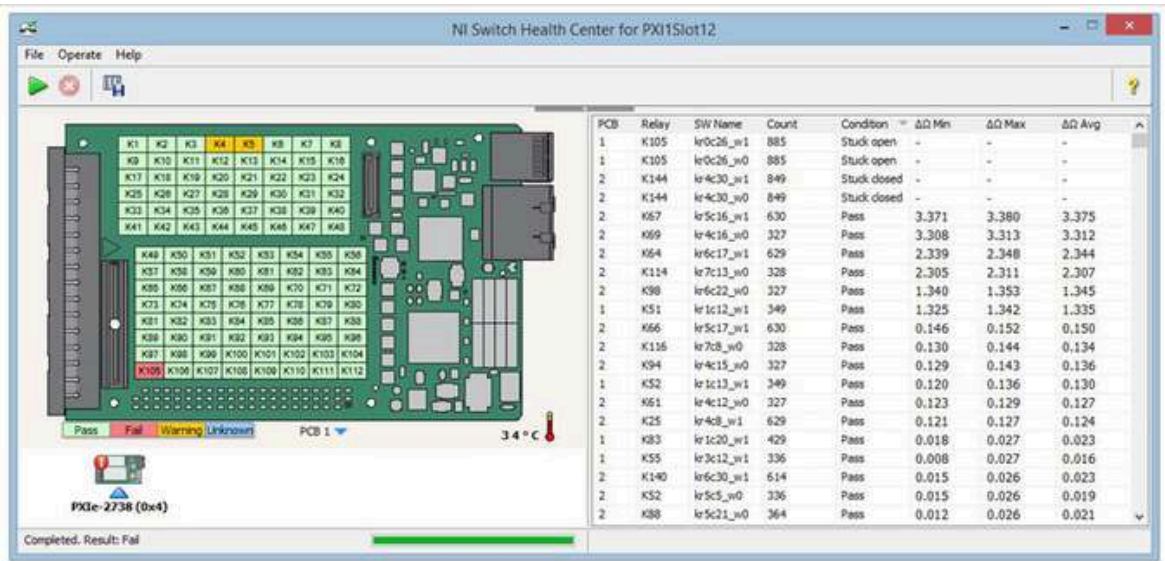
NI Switch Health Center for PXI1Slot12

File Operate Help

K1 K2 K3 K4 K5 K6 K7 K8
K9 K10 K11 K12 K13 K14 K15 K16
K17 K18 K19 K20 K21 K22 K23 K24
K25 K26 K27 K28 K29 K30 K31 K32
K33 K34 K35 K36 K37 K38 K39 K40
K41 K42 K43 K44 K45 K46 K47 K48

K49 K50 K51 K52 K53 K54 K55 K56
K57 K58 K59 K60 K61 K62 K63 K64
K65 K66 K67 K68 K69 K70 K71 K72
K73 K74 K75 K76 K77 K78 K79 K80
K81 K82 K83 K84 K85 K86 K87 K88
K89 K90 K91 K92 K93 K94 K95 K96
K97 K98 K99 K100 K101 K102 K103 K104
K105 K106 K107 K108 K109 K110 K111 K112

Pass Fail Warning Unknown PCB 1 34°C

PXIe-2738 (0x4)

| PCB | Relay | SW Name | Count | Condition | ΔΩ Min | ΔΩ Max | ΔΩ Avg |
|---|---|---|---|---|---|---|---|
| 1 | K105 | kr0c26_w1 | 885 | Stuck open | - | - | - |
| 1 | K105 | kr0c26_w0 | 885 | Stuck open | - | - | - |
| 2 | K144 | kr4c30_w1 | 849 | Stuck closed | - | - | - |
| 2 | K144 | kr4c30_w0 | 849 | Stuck closed | - | - | - |
| 2 | K67 | kr5c16_w1 | 630 | Pass | 3.371 | 3.380 | 3.375 |
| 2 | K69 | kr4c16_w0 | 327 | Pass | 3.308 | 3.313 | 3.312 |
| 2 | K64 | kr6c17_w1 | 629 | Pass | 2.339 | 2.348 | 2.344 |
| 2 | K114 | kr7c13_w0 | 328 | Pass | 2.305 | 2.311 | 2.307 |
| 2 | K98 | kr6c22_w0 | 327 | Pass | 1.340 | 1.353 | 1.345 |
| 1 | K51 | kr1c12_w1 | 349 | Pass | 1.325 | 1.342 | 1.335 |
| 2 | K66 | kr5c17_w1 | 630 | Pass | 0.146 | 0.152 | 0.150 |
| 2 | K116 | kr7c8_w0 | 328 | Pass | 0.130 | 0.144 | 0.134 |
| 2 | K94 | kr4c15_w0 | 327 | Pass | 0.129 | 0.143 | 0.136 |
| 1 | K52 | kr1c13_w1 | 349 | Pass | 0.120 | 0.136 | 0.130 |
| 2 | K61 | kr4c12_w0 | 327 | Pass | 0.123 | 0.129 | 0.127 |
| 2 | K25 | kr4c8_w1 | 629 | Pass | 0.121 | 0.127 | 0.124 |
| 1 | K83 | kr1c20_w1 | 429 | Pass | 0.018 | 0.027 | 0.023 |
| 1 | K55 | kr3c12_w1 | 336 | Pass | 0.008 | 0.027 | 0.016 |
| 2 | K140 | kr6c30_w1 | 614 | Pass | 0.015 | 0.026 | 0.023 |
| 2 | K52 | kr5c5_w0 | 336 | Pass | 0.015 | 0.026 | 0.019 |
| 2 | K88 | kr5c21_w0 | 364 | Pass | 0.012 | 0.026 | 0.021 |

Completed. Result: Fail